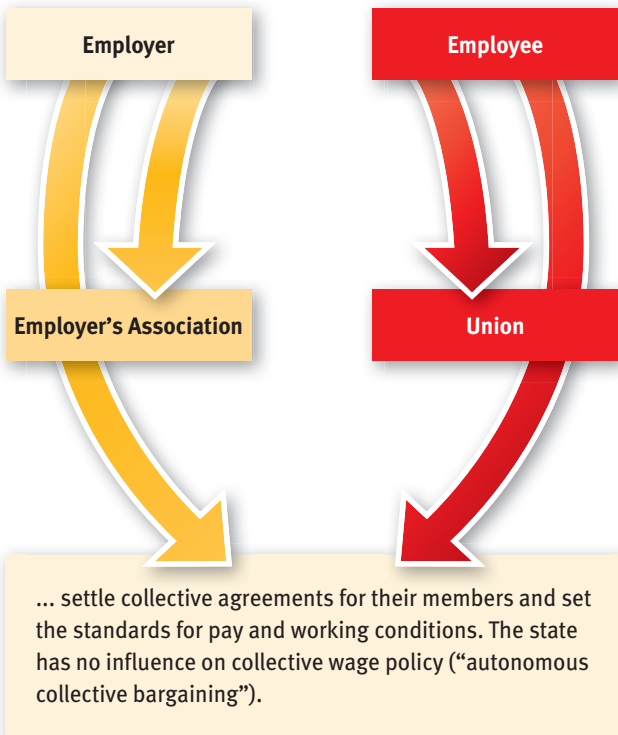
Employer

Employee

Employer’s Association

Union

... settle collective agreements for their members and set the standards for pay and working conditions. The state has no influence on collective wage policy (“autonomous collective bargaining”).